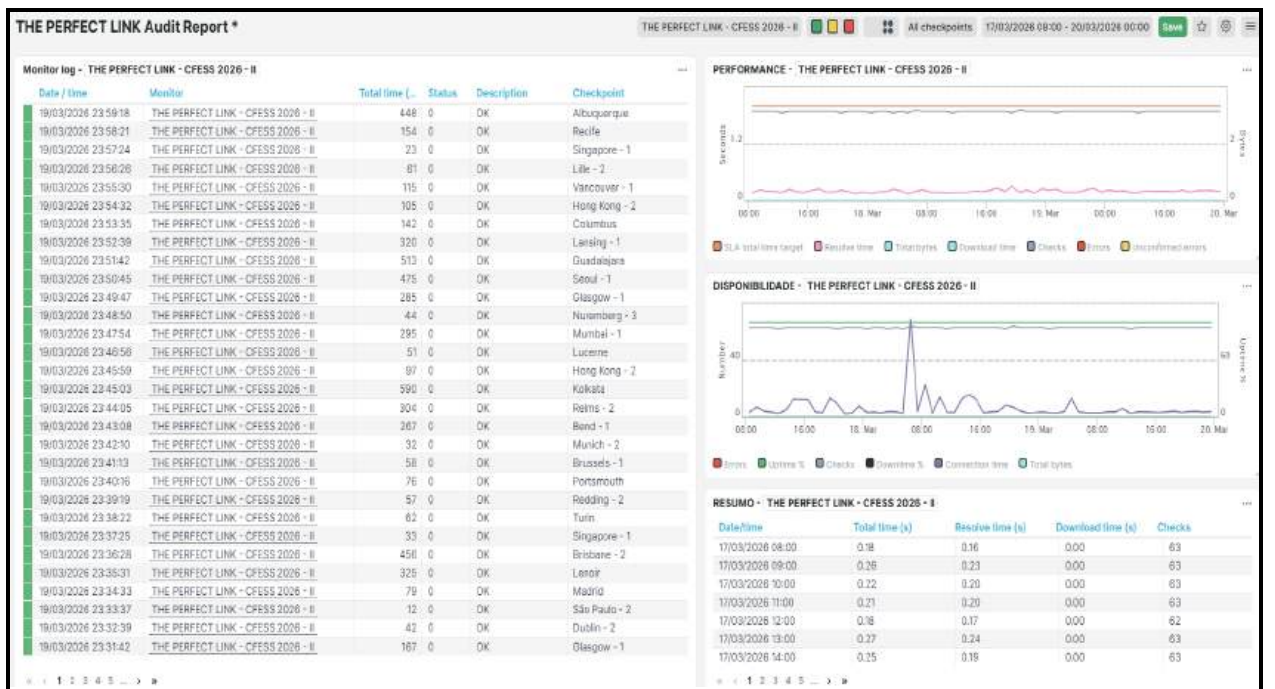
THE PERFECT LINK Audit Report *

THE PERFECT LINK - CFESS 2026 - II | All checkpoints | 17/03/2026 08:00 - 20/03/2026 00:00 | Save

Monitor log - THE PERFECT LINK - CFESS 2026 - II

| Date / time | Monitor | Total time (... | Status | Description | Checkpoint |
|---|---|---|---|---|---|
| 19/03/2026 23:59:18 | THE PERFECT LINK - CFESS 2026 - II | 448 | 0 | OK | Albuquerque |
| 19/03/2026 23:58:21 | THE PERFECT LINK - CFESS 2026 - II | 154 | 0 | OK | Recife |
| 19/03/2026 23:57:24 | THE PERFECT LINK - CFESS 2026 - II | 23 | 0 | OK | Singapore - 1 |
| 19/03/2026 23:56:26 | THE PERFECT LINK - CFESS 2026 - II | 81 | 0 | OK | Lille - 2 |
| 19/03/2026 23:55:30 | THE PERFECT LINK - CFESS 2026 - II | 115 | 0 | OK | Vancouver - 1 |
| 19/03/2026 23:54:32 | THE PERFECT LINK - CFESS 2026 - II | 105 | 0 | OK | Hong Kong - 2 |
| 19/03/2026 23:53:35 | THE PERFECT LINK - CFESS 2026 - II | 142 | 0 | OK | Columbus |
| 19/03/2026 23:52:39 | THE PERFECT LINK - CFESS 2026 - II | 320 | 0 | OK | Lansing - 1 |
| 19/03/2026 23:51:42 | THE PERFECT LINK - CFESS 2026 - II | 513 | 0 | OK | Guadalajara |
| 19/03/2026 23:50:45 | THE PERFECT LINK - CFESS 2026 - II | 475 | 0 | OK | Seoul - 1 |
| 19/03/2026 23:49:47 | THE PERFECT LINK - CFESS 2026 - II | 285 | 0 | OK | Glasgow - 1 |
| 19/03/2026 23:48:50 | THE PERFECT LINK - CFESS 2026 - II | 44 | 0 | OK | Nuremberg - 3 |
| 19/03/2026 23:47:54 | THE PERFECT LINK - CFESS 2026 - II | 295 | 0 | OK | Mumbai - 1 |
| 19/03/2026 23:46:56 | THE PERFECT LINK - CFESS 2026 - II | 51 | 0 | OK | Lucerne |
| 19/03/2026 23:45:59 | THE PERFECT LINK - CFESS 2026 - II | 97 | 0 | OK | Hong Kong - 2 |
| 19/03/2026 23:45:03 | THE PERFECT LINK - CFESS 2026 - II | 590 | 0 | OK | Kolkata |
| 19/03/2026 23:44:05 | THE PERFECT LINK - CFESS 2026 - II | 304 | 0 | OK | Reims - 2 |
| 19/03/2026 23:43:08 | THE PERFECT LINK - CFESS 2026 - II | 267 | 0 | OK | Bend - 1 |
| 19/03/2026 23:42:10 | THE PERFECT LINK - CFESS 2026 - II | 32 | 0 | OK | Munich - 2 |
| 19/03/2026 23:41:13 | THE PERFECT LINK - CFESS 2026 - II | 58 | 0 | OK | Brussels - 1 |
| 19/03/2026 23:40:16 | THE PERFECT LINK - CFESS 2026 - II | 76 | 0 | OK | Portsmouth |
| 19/03/2026 23:39:19 | THE PERFECT LINK - CFESS 2026 - II | 57 | 0 | OK | Redding - 2 |
| 19/03/2026 23:38:22 | THE PERFECT LINK - CFESS 2026 - II | 62 | 0 | OK | Turin |
| 19/03/2026 23:37:25 | THE PERFECT LINK - CFESS 2026 - II | 33 | 0 | OK | Singapore - 1 |
| 19/03/2026 23:36:28 | THE PERFECT LINK - CFESS 2026 - II | 456 | 0 | OK | Brisbane - 2 |
| 19/03/2026 23:35:31 | THE PERFECT LINK - CFESS 2026 - II | 325 | 0 | OK | Lenoir |
| 19/03/2026 23:34:33 | THE PERFECT LINK - CFESS 2026 - II | 79 | 0 | OK | Madrid |
| 19/03/2026 23:33:37 | THE PERFECT LINK - CFESS 2026 - II | 12 | 0 | OK | São Paulo - 2 |
| 19/03/2026 23:32:39 | THE PERFECT LINK - CFESS 2026 - II | 42 | 0 | OK | Dublin - 2 |
| 19/03/2026 23:31:42 | THE PERFECT LINK - CFESS 2026 - II | 167 | 0 | OK | Glasgow - 1 |

« ‹ 1 2 3 4 5 ... › »

PERFORMANCE - THE PERFECT LINK - CFESS 2026 - II

Seconds 1.2 0 Bytes 2 0
00:00 16:00 18. Mar 08:00 16:00 19. Mar 00:00 16:00 20. Mar

SLA total time target | Resolve time | Total bytes | Download time | Checks | Errors | Unconfirmed errors

DISPONIBILIDADE - THE PERFECT LINK - CFESS 2026 - II

Number 40 0 Uptime % 63 0
00:00 16:00 18. Mar 08:00 16:00 19. Mar 08:00 16:00 20. Mar

Errors | Uptime % | Checks | Downtime % | Connection time | Total bytes

RESUMO - THE PERFECT LINK - CFESS 2026 - II

| Date/time | Total time (s) | Resolve time (s) | Download time (s) | Checks |
|---|---|---|---|---|
| 17/03/2026 08:00 | 0.18 | 0.16 | 0.00 | 63 |
| 17/03/2026 09:00 | 0.26 | 0.23 | 0.00 | 63 |
| 17/03/2026 10:00 | 0.22 | 0.20 | 0.00 | 63 |
| 17/03/2026 11:00 | 0.21 | 0.20 | 0.00 | 63 |
| 17/03/2026 12:00 | 0.18 | 0.17 | 0.00 | 62 |
| 17/03/2026 13:00 | 0.27 | 0.24 | 0.00 | 63 |
| 17/03/2026 14:00 | 0.25 | 0.19 | 0.00 | 63 |

« ‹ 1 2 3 4 5 ... › »